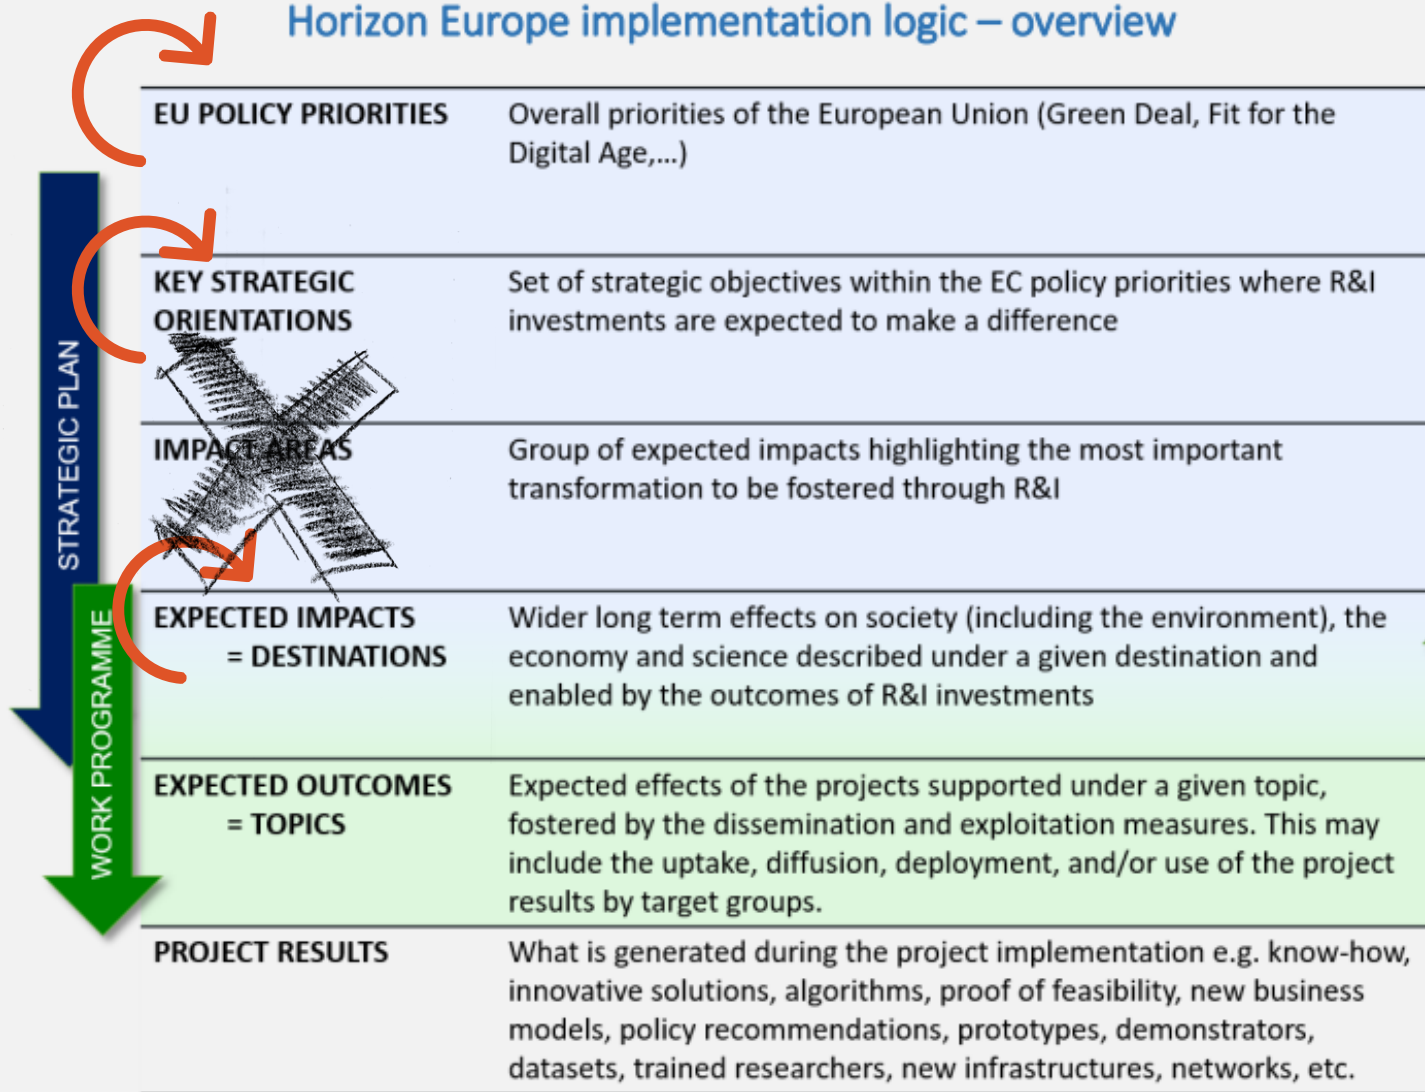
Horizon Europe implementation logic – overview

STRATEGIC PLAN

WORK PROGRAMME

| | |
|---|---|
| EU POLICY PRIORITIES | Overall priorities of the European Union (Green Deal, Fit for the Digital Age,…) |
| KEY STRATEGIC ORIENTATIONS | Set of strategic objectives within the EC policy priorities where R&I investments are expected to make a difference |
| IMPACT AREAS | Group of expected impacts highlighting the most important transformation to be fostered through R&I |
| EXPECTED IMPACTS = DESTINATIONS | Wider long term effects on society (including the environment), the economy and science described under a given destination and enabled by the outcomes of R&I investments |
| EXPECTED OUTCOMES = TOPICS | Expected effects of the projects supported under a given topic, fostered by the dissemination and exploitation measures. This may include the uptake, diffusion, deployment, and/or use of the project results by target groups. |
| PROJECT RESULTS | What is generated during the project implementation e.g. know-how, innovative solutions, algorithms, proof of feasibility, new business models, policy recommendations, prototypes, demonstrators, datasets, trained researchers, new infrastructures, networks, etc. |